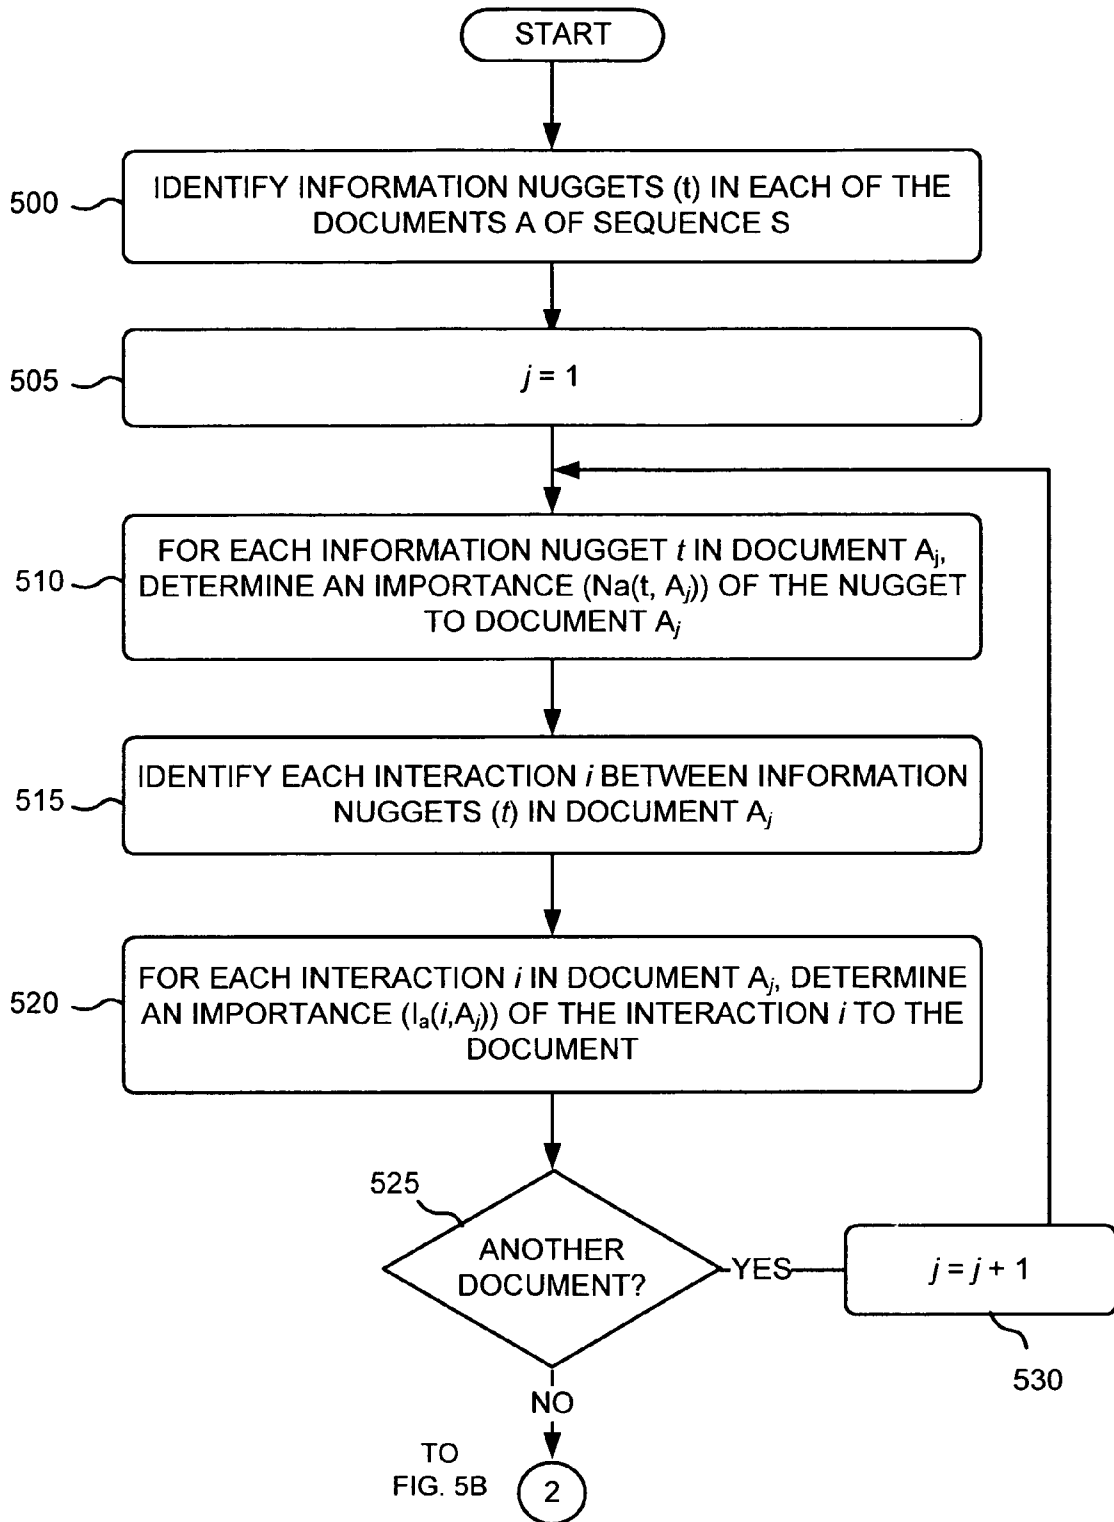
START

500 IDENTIFY INFORMATION NUGGETS (t) IN EACH OF THE DOCUMENTS A OF SEQUENCE S

505 $j = 1$

510 FOR EACH INFORMATION NUGGET $t$ IN DOCUMENT $A_j$, DETERMINE AN IMPORTANCE ($Na(t, A_j)$) OF THE NUGGET TO DOCUMENT $A_j$

515 IDENTIFY EACH INTERACTION $i$ BETWEEN INFORMATION NUGGETS ($t$) IN DOCUMENT $A_j$

520 FOR EACH INTERACTION $i$ IN DOCUMENT $A_j$, DETERMINE AN IMPORTANCE ($I_a(i,A_j)$) OF THE INTERACTION $i$ TO THE DOCUMENT

525 ANOTHER DOCUMENT?

YES

$j = j + 1$

530

NO

TO FIG. 5B

2